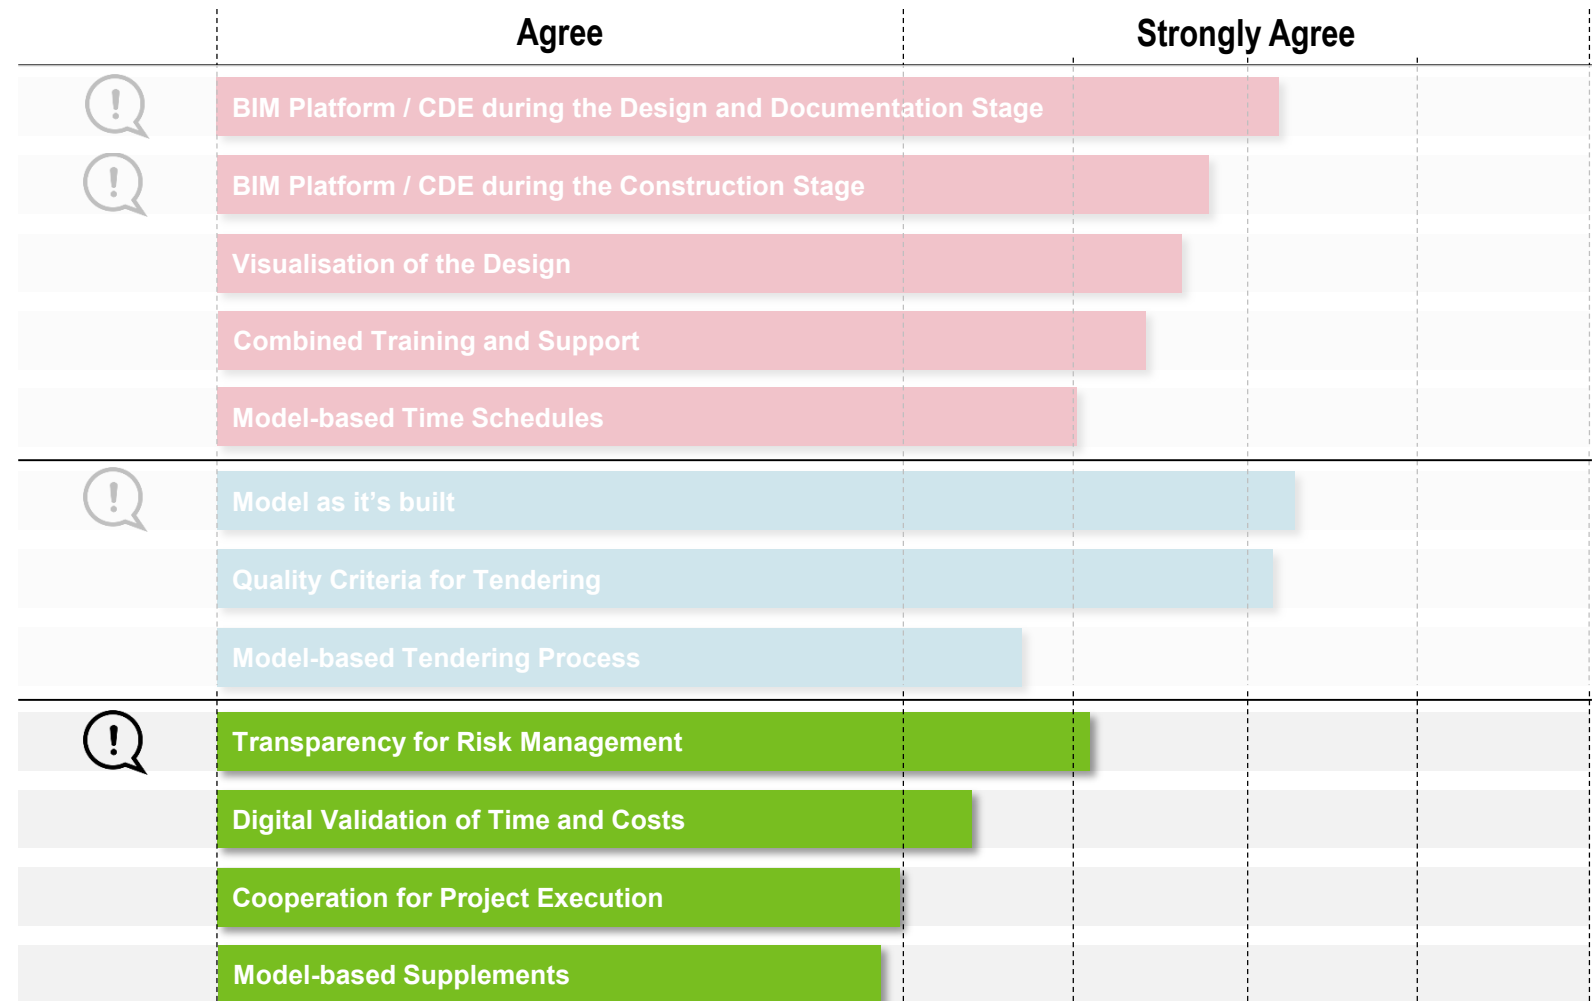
Agree

Strongly Agree

BIM Platform / CDE during the Design and Documentation Stage

BIM Platform / CDE during the Construction Stage

Visualisation of the Design

Combined Training and Support

Model-based Time Schedules

Model as it’s built

Quality Criteria for Tendering

Model-based Tendering Process

Transparency for Risk Management

Digital Validation of Time and Costs

Cooperation for Project Execution

Model-based Supplements